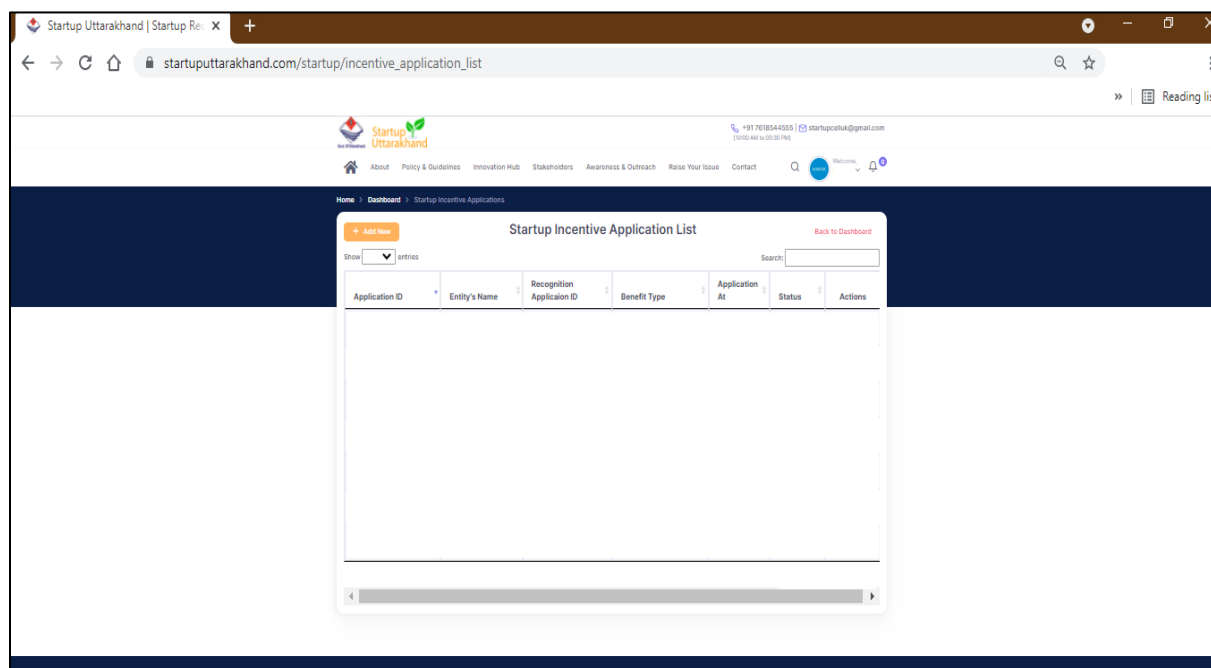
Startup Uttarakhand | Startup Re ×
+
startuputtarakhand.com/startup/incentive_application_list
» Reading lis

Startup Uttarakhand
+91 7618544555 | startupcelluk@gmail.com
(10:00 AM to 05:50 PM)

About Policy & Guidelines Innovation Hub Stakeholders Awareness & Outreach Raise Your Issue Contact
Welcome,
0

Home > Dashboard > Startup Incentive Applications

+ Add New
Startup Incentive Application List
Back to Dashboard

Show entries
Search:

| Application ID | Entity's Name | Recognition Applicaion ID | Benefit Type | Application At | Status | Actions |
|---|---|---|---|---|---|---|